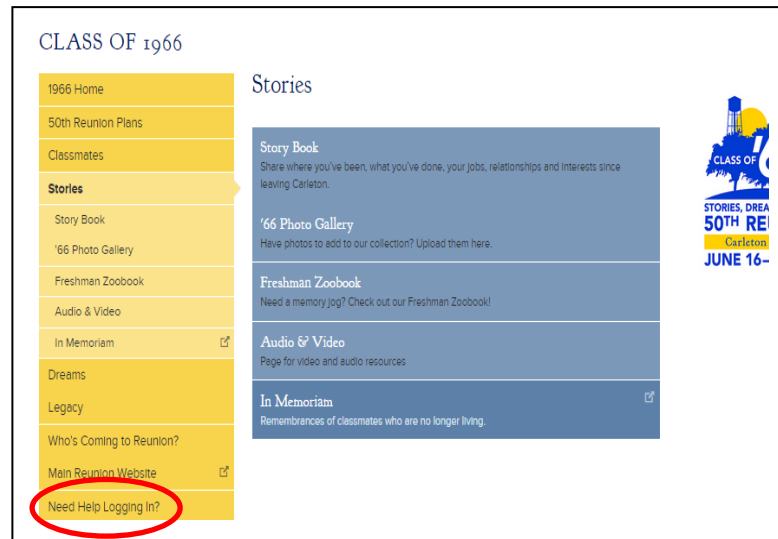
CLASS OF 1966

1966 Home
50th Reunion Plans
Classmates
Stories
Story Book
'66 Photo Gallery
Freshman Zoobook
Audio & Video
In Memoriam
Dreams
Legacy
Who's Coming to Reunion?
Main Reunion Website
Need Help Logging In?

Stories

Story Book
Share where you've been, what you've done, your jobs, relationships and interests since leaving Carleton.

'66 Photo Gallery
Have photos to add to our collection? Upload them here.

Freshman Zoobook
Need a memory jog? Check out our Freshman Zoobook!

Audio & Video
Page for video and audio resources

In Memoriam
Remembrances of classmates who are no longer living.

CLASS OF '6
STORIES, DREA
50TH RE
Carleton
JUNE 16–